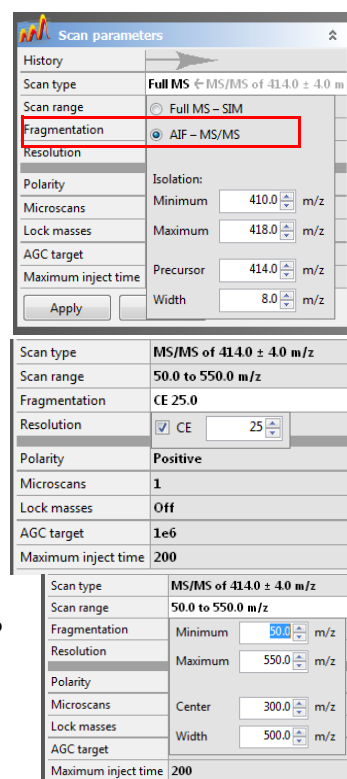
Scan parameters

History
Scan type | Full MS ← MS/MS of 414.0 ± 4.0 m
Scan range
Fragmentation
Resolution
Polarity
Microscans
Lock masses
AGC target
Maximum inject time

Full MS – SIM
AIF – MS/MS

Isolation:
Minimum 410.0 m/z
Maximum 418.0 m/z
Precursor 414.0 m/z
Width 8.0 m/z

Apply

| | |
|---|---|
| Scan type | MS/MS of 414.0 ± 4.0 m/z |
| Scan range | 50.0 to 550.0 m/z |
| Fragmentation | CE 25.0 |
| Resolution | CE 25 |
| Polarity | Positive |
| Microscans | 1 |
| Lock masses | Off |
| AGC target | 1e6 |
| Maximum inject time | 200 |

| | |
|---|---|
| Scan type | MS/MS of 414.0 ± 4.0 m/z |
| Scan range | 50.0 to 550.0 m/z |
| Fragmentation | |
| Resolution | |
| Polarity | |
| Microscans | |
| Lock masses | |
| AGC target | |
| Maximum inject time | 200 |

Minimum 50.0 m/z
Maximum 550.0 m/z
Center 300.0 m/z
Width 500.0 m/z